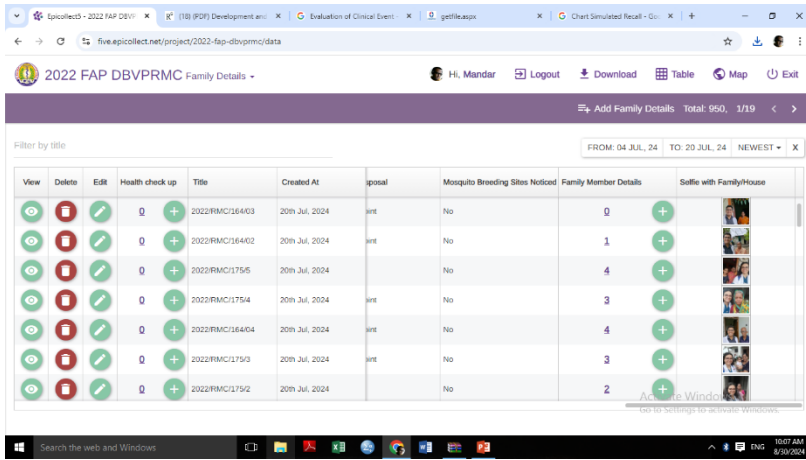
Epicollect5 - 2022 FAP DBVF × | (18) (PDF) Development and × | Evaluation of Clinical Event × | getfile.aspx × | Chart Simulated Recall - Goo × | +

five.epicollect.net/project/2022-fap-dbvprmc/data

2022 FAP DBVPRMC Family Details

Hi, Mandar | Logout | Download | Table | Map | Exit

Add Family Details Total: 950, 1/19

Filter by title

FROM: 04 JUL, 24 | TO: 20 JUL, 24 | NEWEST | X

| View | Delete | Edit | Health check up | Title | Created At | sposal | Mosquito Breeding Sites Noticed | Family Member Details | Selfie with Family/House |
|---|---|---|---|---|---|---|---|---|---|
| | | | 0 + | 2022/RMC/164/03 | 20th Jul, 2024 | ent | No | 0 + | |
| | | | 0 + | 2022/RMC/164/02 | 20th Jul, 2024 | ent | No | 1 + | |
| | | | 0 + | 2022/RMC/175/5 | 20th Jul, 2024 | | No | 4 + | |
| | | | 0 + | 2022/RMC/175/4 | 20th Jul, 2024 | ent | No | 3 + | |
| | | | 0 + | 2022/RMC/164/04 | 20th Jul, 2024 | ent | No | 4 + | |
| | | | 0 + | 2022/RMC/175/3 | 20th Jul, 2024 | ent | No | 3 + | |
| | | | 0 + | 2022/RMC/175/2 | 20th Jul, 2024 | | No | 2 + | |

Activate Windows
Go to Settings to activate Windows.

Search the web and Windows

ENG 10:07 AM 8/30/2024